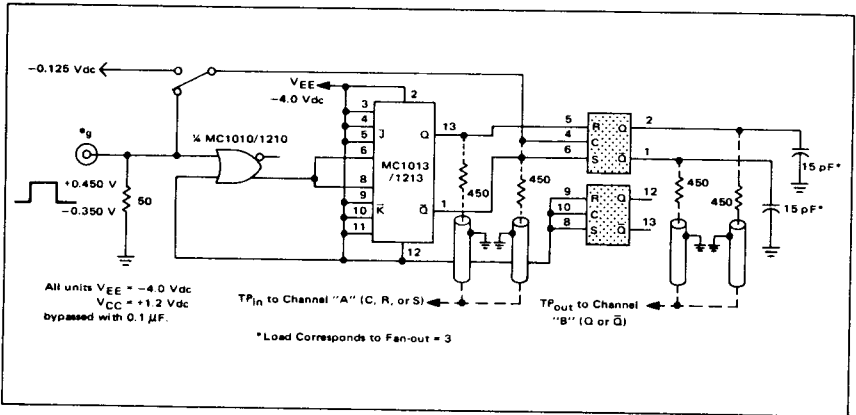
−0.125 Vdc

$V_{EE}$
−4.0 Vdc

$e_g$

¼ MC1010/1210

+0.450 V
−0.350 V

50

2
3
4
5 J
6
7
8
9
10 $\bar{K}$
11
12

MC1013
/1213

Q 13
$\bar{Q}$ 1

450
450

5 R Q 2
4 C
6 S $\bar{Q}$ 1

9 R Q 12
10 C
8 S $\bar{Q}$ 13

450
450

15 pF*
15 pF*

All units $V_{EE}$ = −4.0 Vdc
$V_{CC}$ = +1.2 Vdc
bypassed with 0.1 μF.

$TP_{in}$ to Channel "A" (C, R, or S)

$TP_{out}$ to Channel "B" (Q or $\bar{Q}$)

*Load Corresponds to Fan-out = 3